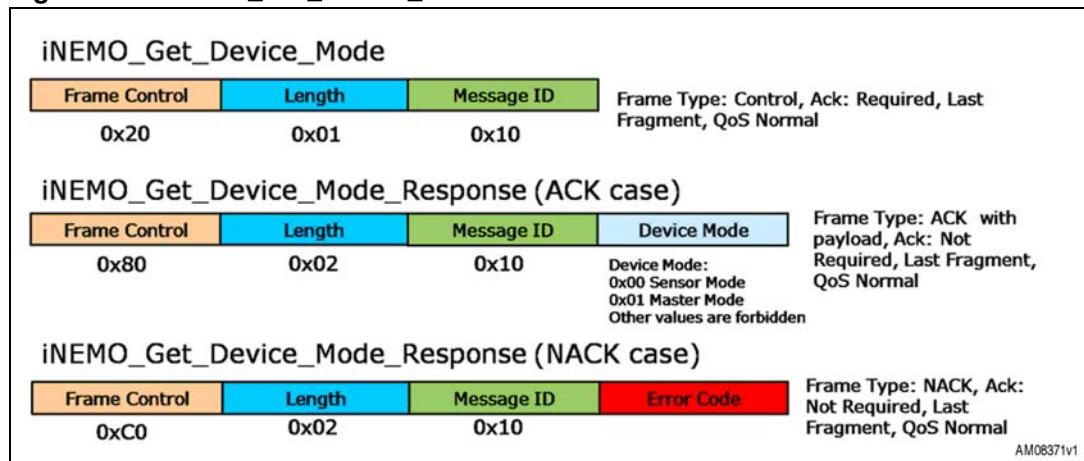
iNEMO_Get_Device_Mode

| Frame Control | Length | Message ID |
|---|---|---|
| 0x20 | 0x01 | 0x10 |

Frame Type: Control, Ack: Required, Last Fragment, QoS Normal

iNEMO_Get_Device_Mode_Response (ACK case)

| Frame Control | Length | Message ID | Device Mode |
|---|---|---|---|
| 0x80 | 0x02 | 0x10 | Device Mode: 0x00 Sensor Mode 0x01 Master Mode Other values are forbidden |

Frame Type: ACK with payload, Ack: Not Required, Last Fragment, QoS Normal

iNEMO_Get_Device_Mode_Response (NACK case)

| Frame Control | Length | Message ID | Error Code |
|---|---|---|---|
| 0xC0 | 0x02 | 0x10 | |

Frame Type: NACK, Ack: Not Required, Last Fragment, QoS Normal

AM08371v1